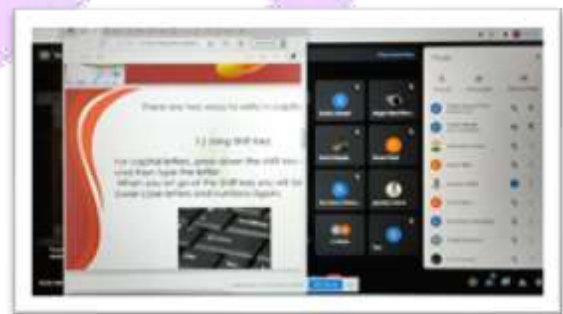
There are two ways to write in capital

1) Using Shift Key

For capital letters, press down the shift key and then type the letter.
When you let go of the Shift key you will be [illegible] lower case letters and numbers again.

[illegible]